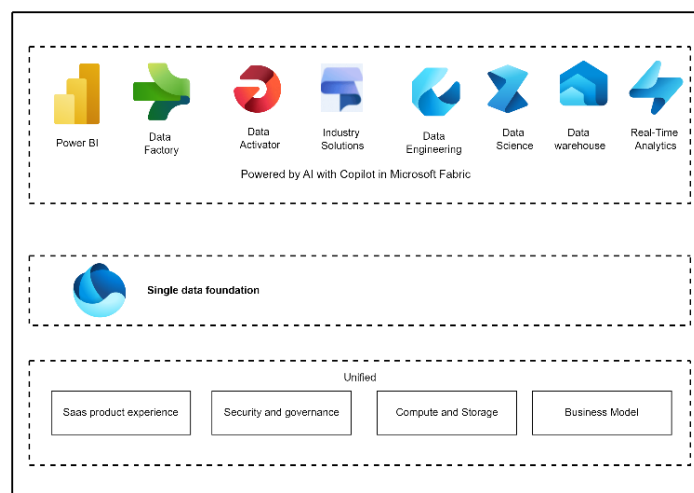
Power BI

Data Factory

Data Activator

Industry Solutions

Data Engineering

Data Science

Data warehouse

Real-Time Analytics

Powered by AI with Copilot in Microsoft Fabric

Single data foundation

Unified

Saas product experience

Security and governance

Compute and Storage

Business Model